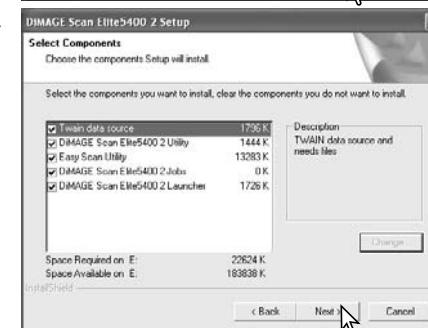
DiMAGE Scan Elite5400 2 Setup

Select Components
Choose the components Setup will install.

Select the components you want to install, clear the components you do not want to install.

| | |
|---|---|
| Twain data source | 1796 K |
| DiMAGE Scan Elite5400 2 Utility | 1444 K |
| Easy Scan Utility | 13283 K |
| DiMAGE Scan Elite5400 2 Jobs | 0 K |
| DiMAGE Scan Elite5400 2 Launcher | 1726 K |

Description
TWAIN data source and needs files

Change...

Space Required on E: 22624 K
Space Available on E: 183838 K

InstallShield

< Back
Next >
Cancel